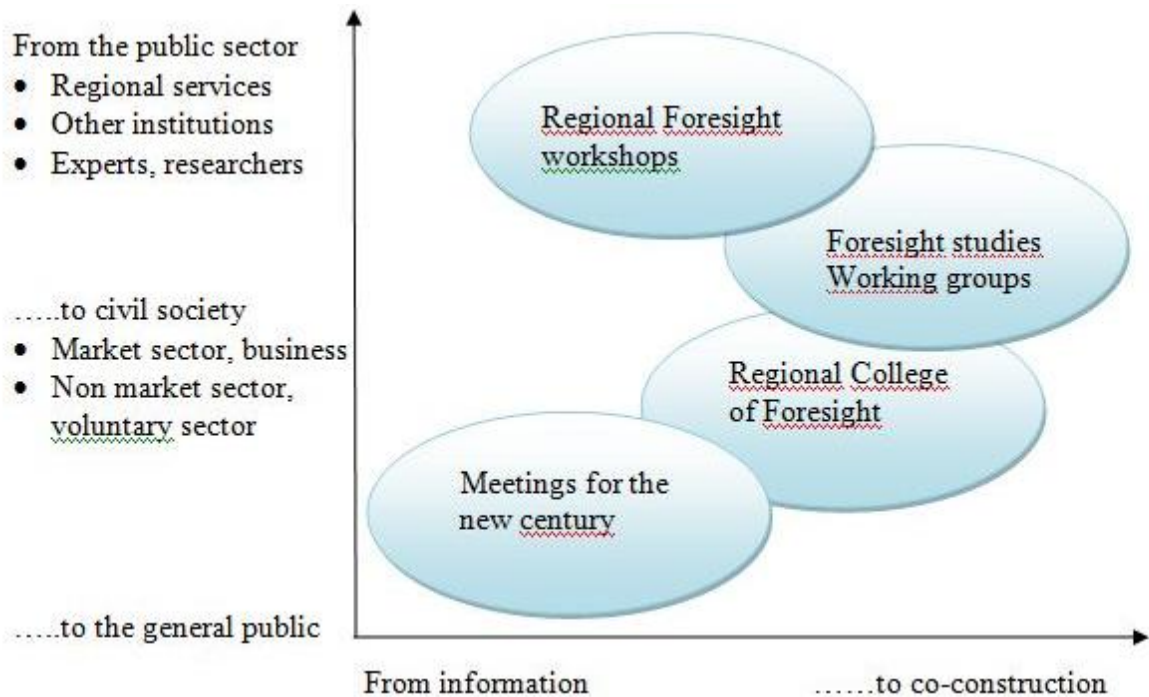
From the public sector
- Regional services
- Other institutions
- Experts, researchers

…..to civil society
- Market sector, business
- Non market sector, voluntary sector

…..to the general public

Regional Foresight workshops

Foresight studies
Working groups

Regional College of Foresight

Meetings for the new century

From information

……to co-construction